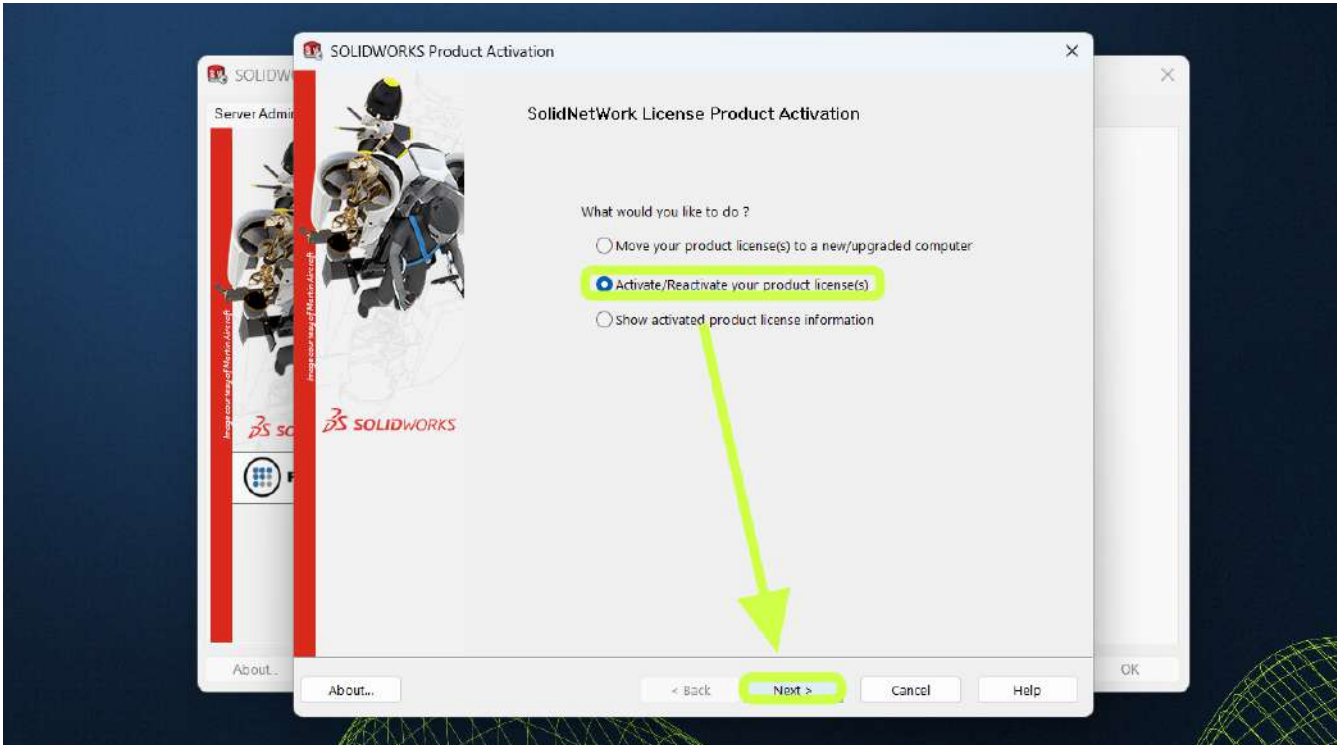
SOLIDW

Server Admi

Image courtesy of Martin Aircraft

SO

About..

OK

SOLIDWORKS Product Activation

×

Image courtesy of Martin Aircraft

SOLIDWORKS

SolidNetWork License Product Activation

What would you like to do ?

Move your product license(s) to a new/upgraded computer

Activate/Reactivate your product license(s)

Show activated product license information

About...

< Back

Next >

Cancel

Help